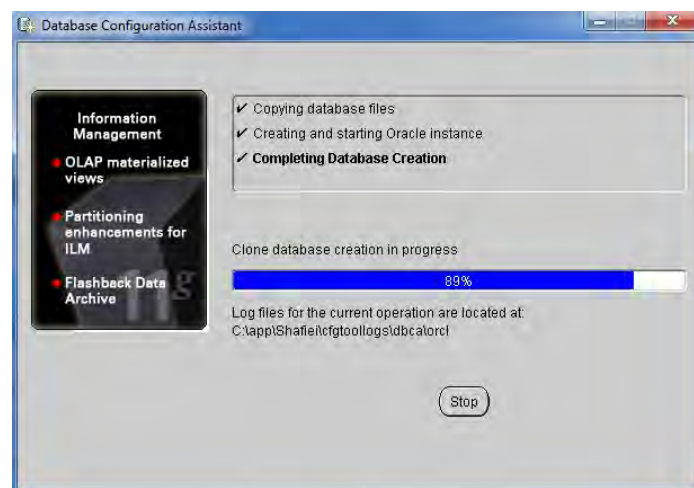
Database Configuration Assistant

Information Management

OLAP materialized views

Partitioning enhancements for ILM

Flashback Data Archive

✔ Copying database files
✔ Creating and starting Oracle instance
✔ **Completing Database Creation**

Clone database creation in progress

89%

Log files for the current operation are located at:
C:\app\Shafiei\cfgtoollogs\dbca\orcl

Stop